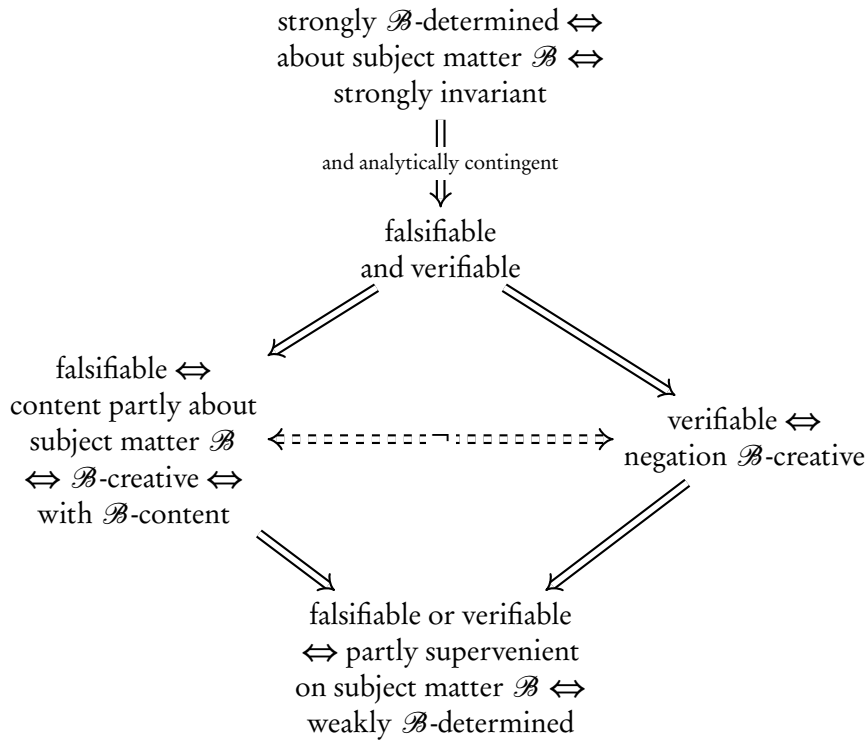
strongly $\mathscr{B}$-determined $\Leftrightarrow$ about subject matter $\mathscr{B}$ $\Leftrightarrow$ strongly invariant

and analytically contingent

falsifiable and verifiable

falsifiable $\Leftrightarrow$ content partly about subject matter $\mathscr{B}$ $\Leftrightarrow$ $\mathscr{B}$-creative $\Leftrightarrow$ with $\mathscr{B}$-content

$\neg$

verifiable $\Leftrightarrow$ negation $\mathscr{B}$-creative

falsifiable or verifiable $\Leftrightarrow$ partly supervenient on subject matter $\mathscr{B}$ $\Leftrightarrow$ weakly $\mathscr{B}$-determined